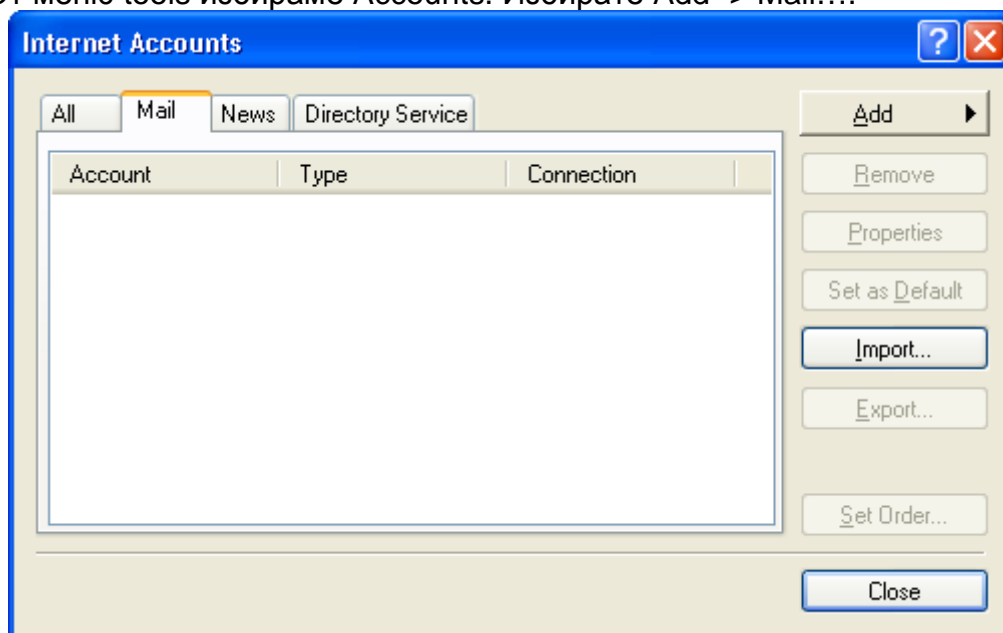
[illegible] менюто tools избираме Accounts. Избирате Add -> Mail….

Internet Accounts

All | Mail | News | Directory Service

| Account | Type | Connection |
|---|---|---|

Add
Remove
Properties
Set as Default
Import...
Export...
Set Order...
Close